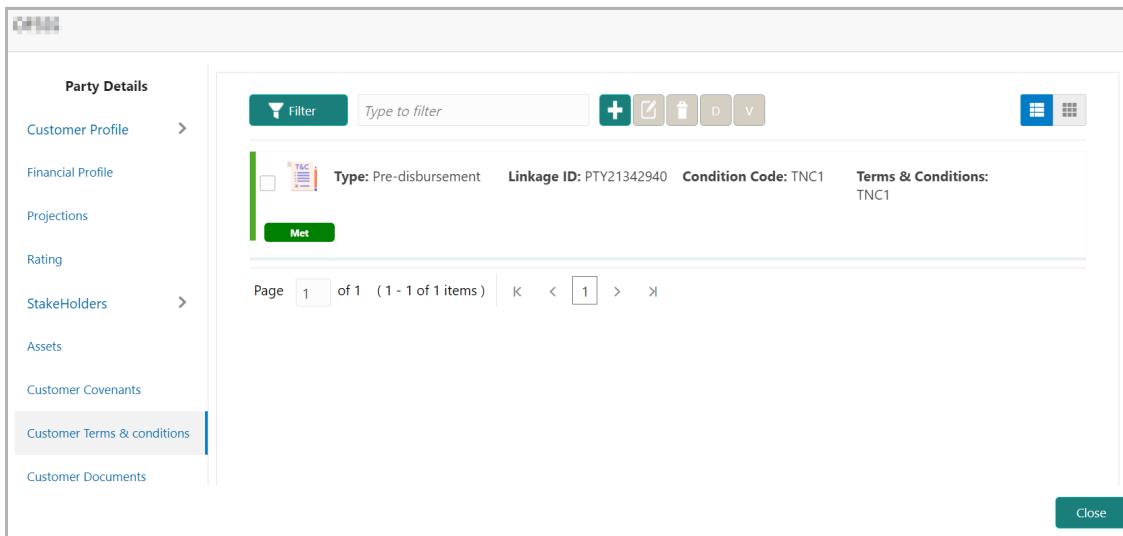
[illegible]

Party Details

Customer Profile

Financial Profile

Projections

Rating

StakeHolders

Assets

Customer Covenants

Customer Terms & conditions

Customer Documents

Filter

Type to filter

D V

T&C

Type: Pre-disbursement

Linkage ID: PTY21342940

Condition Code: TNC1

Terms & Conditions: TNC1

Met

Page 1 of 1 (1 - 1 of 1 items) K < 1 > >|

Close